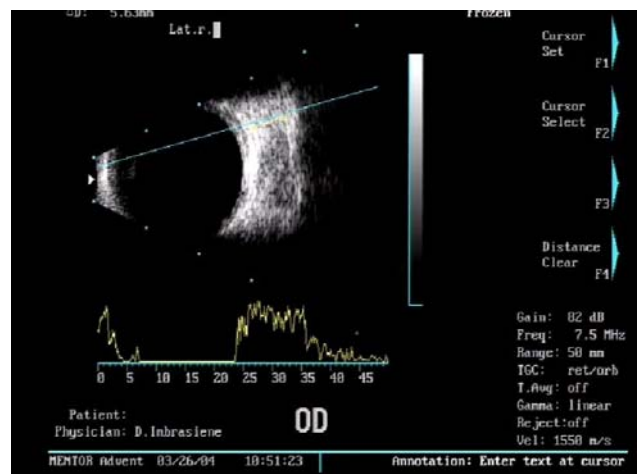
CD: 5.63mm
Frozen
Lat.r.

Cursor Set F1

Cursor Select F2

F3

Distance Clear F4

0 5 10 15 20 25 30 35 40 45

Gain: 82 dB
Freq: 7.5 MHz
Range: 50 mm
TGC: ret/orb
T.Avg: off
Gamma: linear
Reject: off
Vel: 1550 m/s

Patient:
Physician: D.Imbrasiene

OD

MENTOR Advent 03/26/04 10:51:23
Annotation: Enter text at cursor